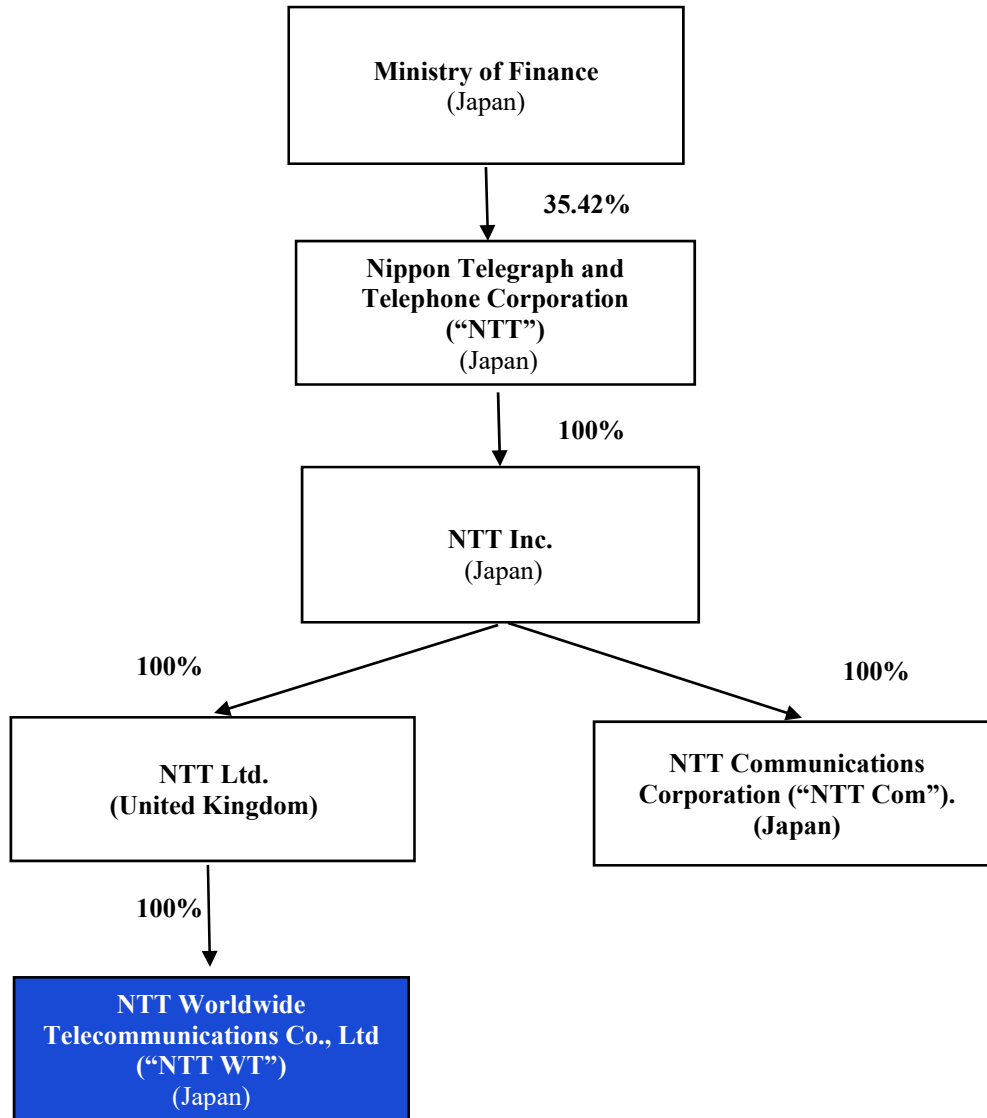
Ministry of Finance
(Japan)

35.42%

Nippon Telegraph and Telephone Corporation
("NTT")
(Japan)

100%

NTT Inc.
(Japan)

100%

100%

NTT Ltd.
(United Kingdom)

NTT Communications Corporation ("NTT Com").
(Japan)

100%

NTT Worldwide Telecommunications Co., Ltd
("NTT WT")
(Japan)